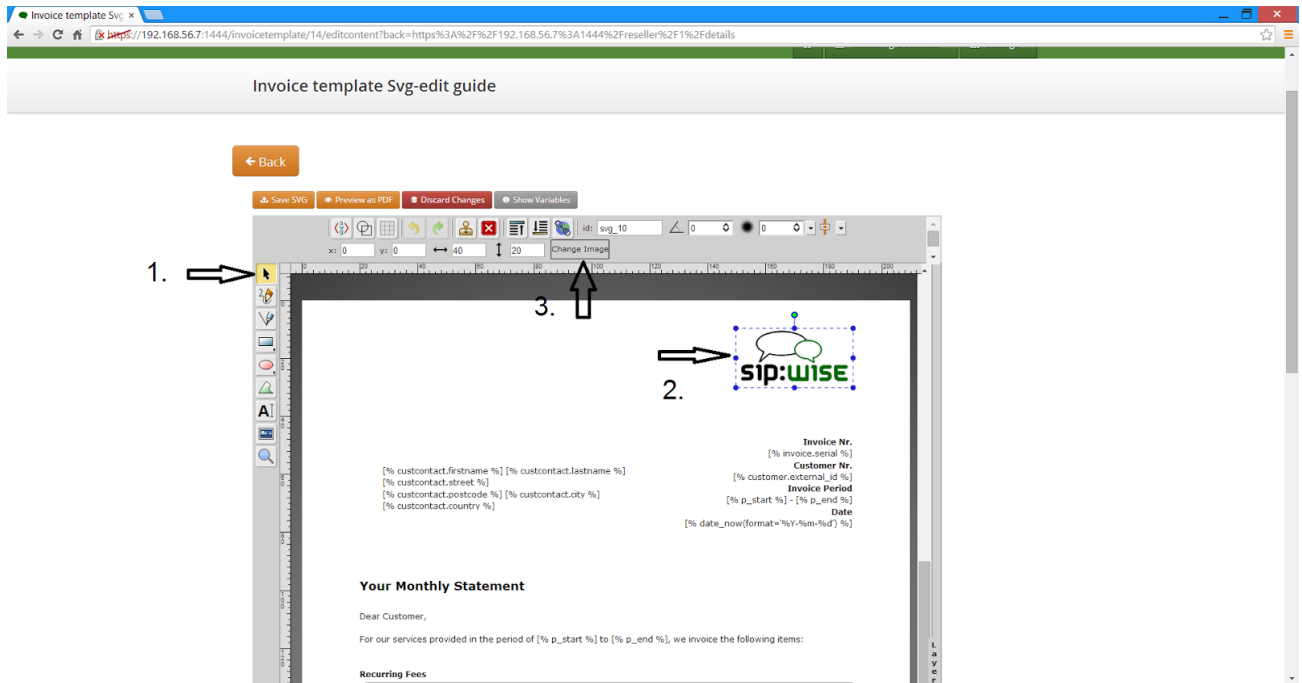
Invoice template Svg ×

https://192.168.56.7:1444/invoicetemplate/14/editcontent?back=https%3A%2F%2F192.168.56.7%3A1444%2Freseller%2F1%2Fdetails

Invoice template Svg-edit guide

← Back

Save SVG | Preview as PDF | Discard Changes | Show Variables

id: svg_10 | 0 | 0

x: 0 y: 0 ↔ 40 ↕ 20 Change Image

1.

2.

3.

sip:wise

Invoice Nr.
[% invoice.serial %]
Customer Nr.
[% customer.external_id %]
Invoice Period
[% p_start %] - [% p_end %]
Date
[% date_now(format='%Y-%m-%d') %]

[% custcontact.firstname %] [% custcontact.lastname %]
[% custcontact.street %]
[% custcontact.postcode %] [% custcontact.city %]
[% custcontact.country %]

Your Monthly Statement

Dear Customer,

For our services provided in the period of [% p_start %] to [% p_end %], we invoice the following items:

Recurring Fees

Layer